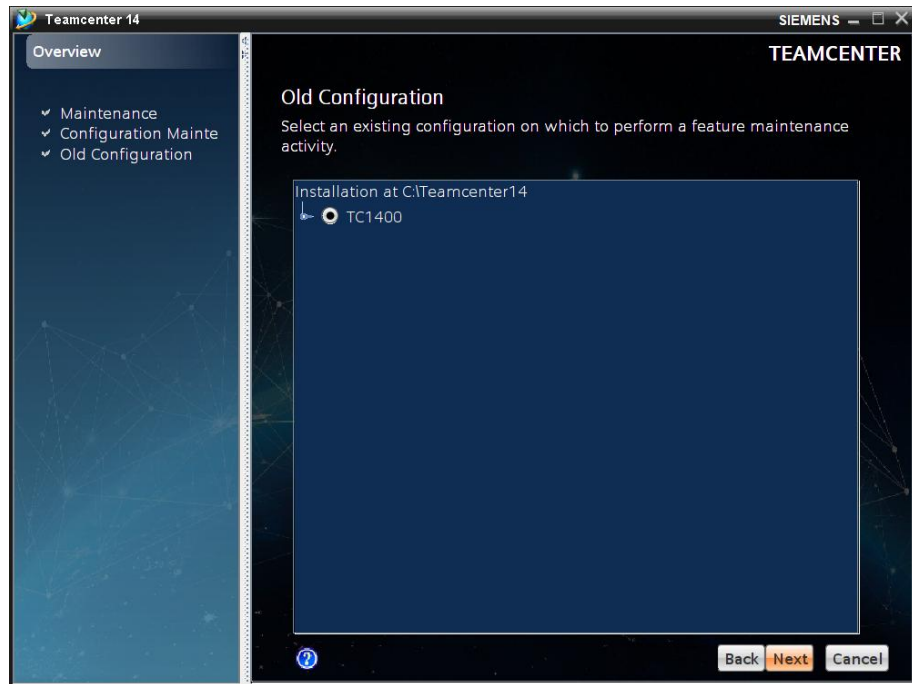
Teamcenter 14

SIEMENS

Overview

✓ Maintenance
✓ Configuration Mainte
✓ Old Configuration

TEAMCENTER

Old Configuration

Select an existing configuration on which to perform a feature maintenance activity.

Installation at C:\Teamcenter14

TC1400

Back Next Cancel